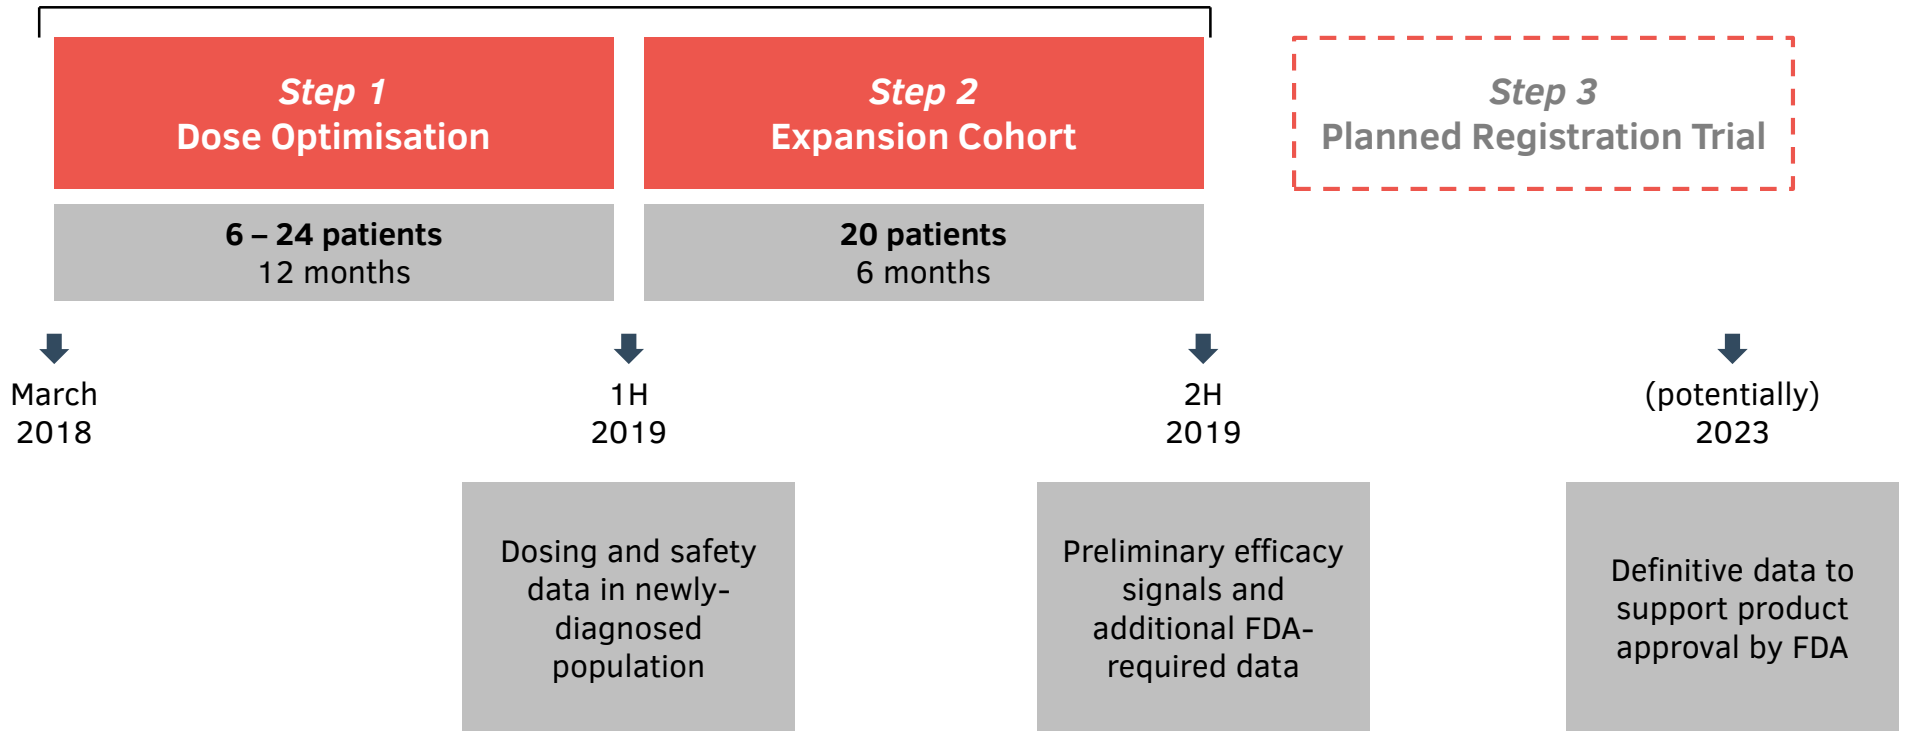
Step 1
Dose Optimisation

Step 2
Expansion Cohort

Step 3
Planned Registration Trial

6 – 24 patients
12 months

20 patients
6 months

March
2018

1H
2019

2H
2019

(potentially)
2023

Dosing and safety data in newly-diagnosed population

Preliminary efficacy signals and additional FDA-required data

Definitive data to support product approval by FDA